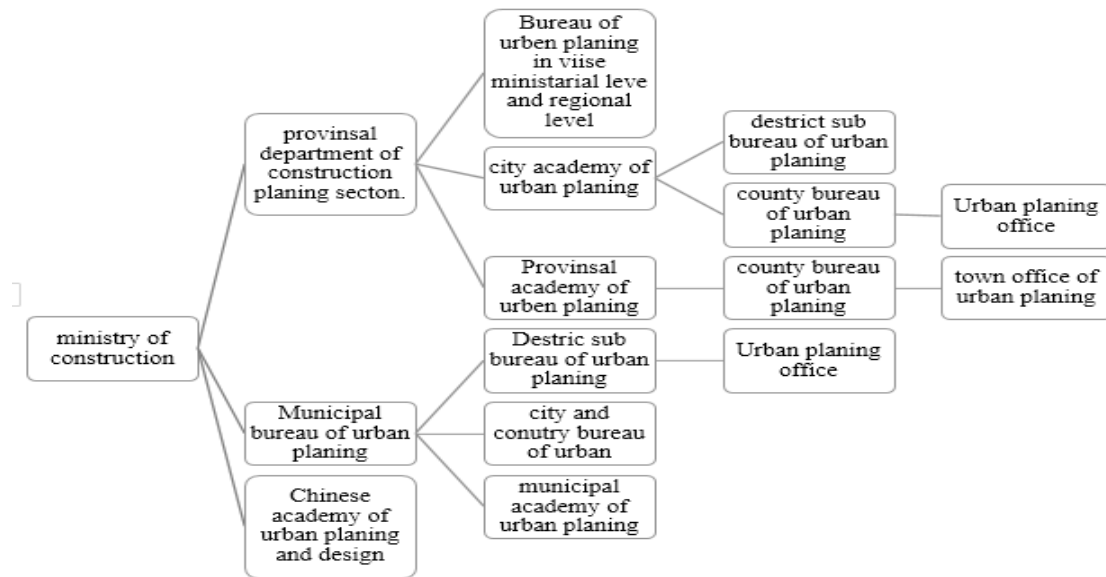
ministry of construction

provinsal department of construction planing secton.

Bureau of urben planing in viise ministarial leve and regional level

city academy of urban planing

destrict sub bureau of urban planing

county bureau of urban planing

Urban planing office

Provinsal academy of urben planing

county bureau of urban planing

town office of urban planing

Municipal bureau of urban planing

Destric sub bureau of urban planing

Urban planing office

city and conutry bureau of urban

municipal academy of urban planing

Chinese academy of urban planing and design